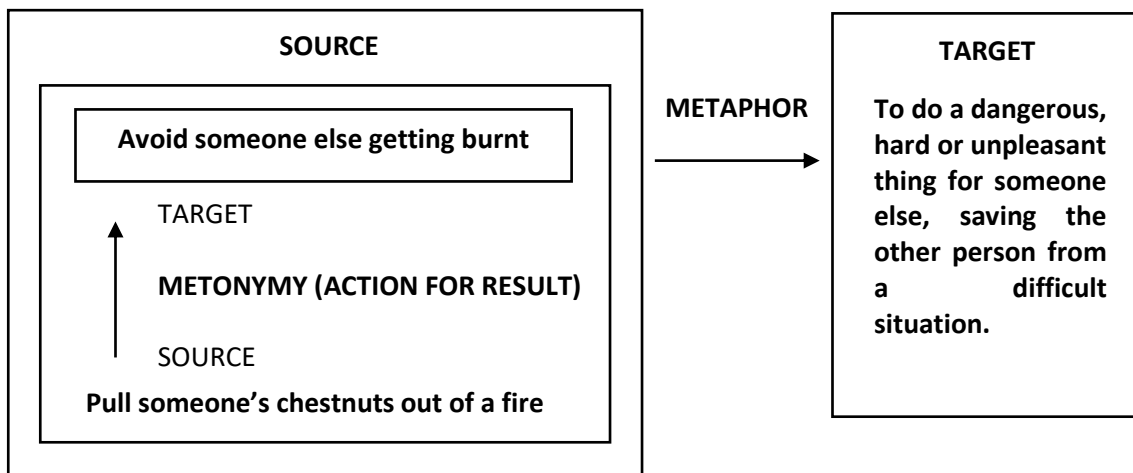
SOURCE

Avoid someone else getting burnt

TARGET

METONYMY (ACTION FOR RESULT)

SOURCE

Pull someone's chestnuts out of a fire

METAPHOR

TARGET

To do a dangerous, hard or unpleasant thing for someone else, saving the other person from a difficult situation.